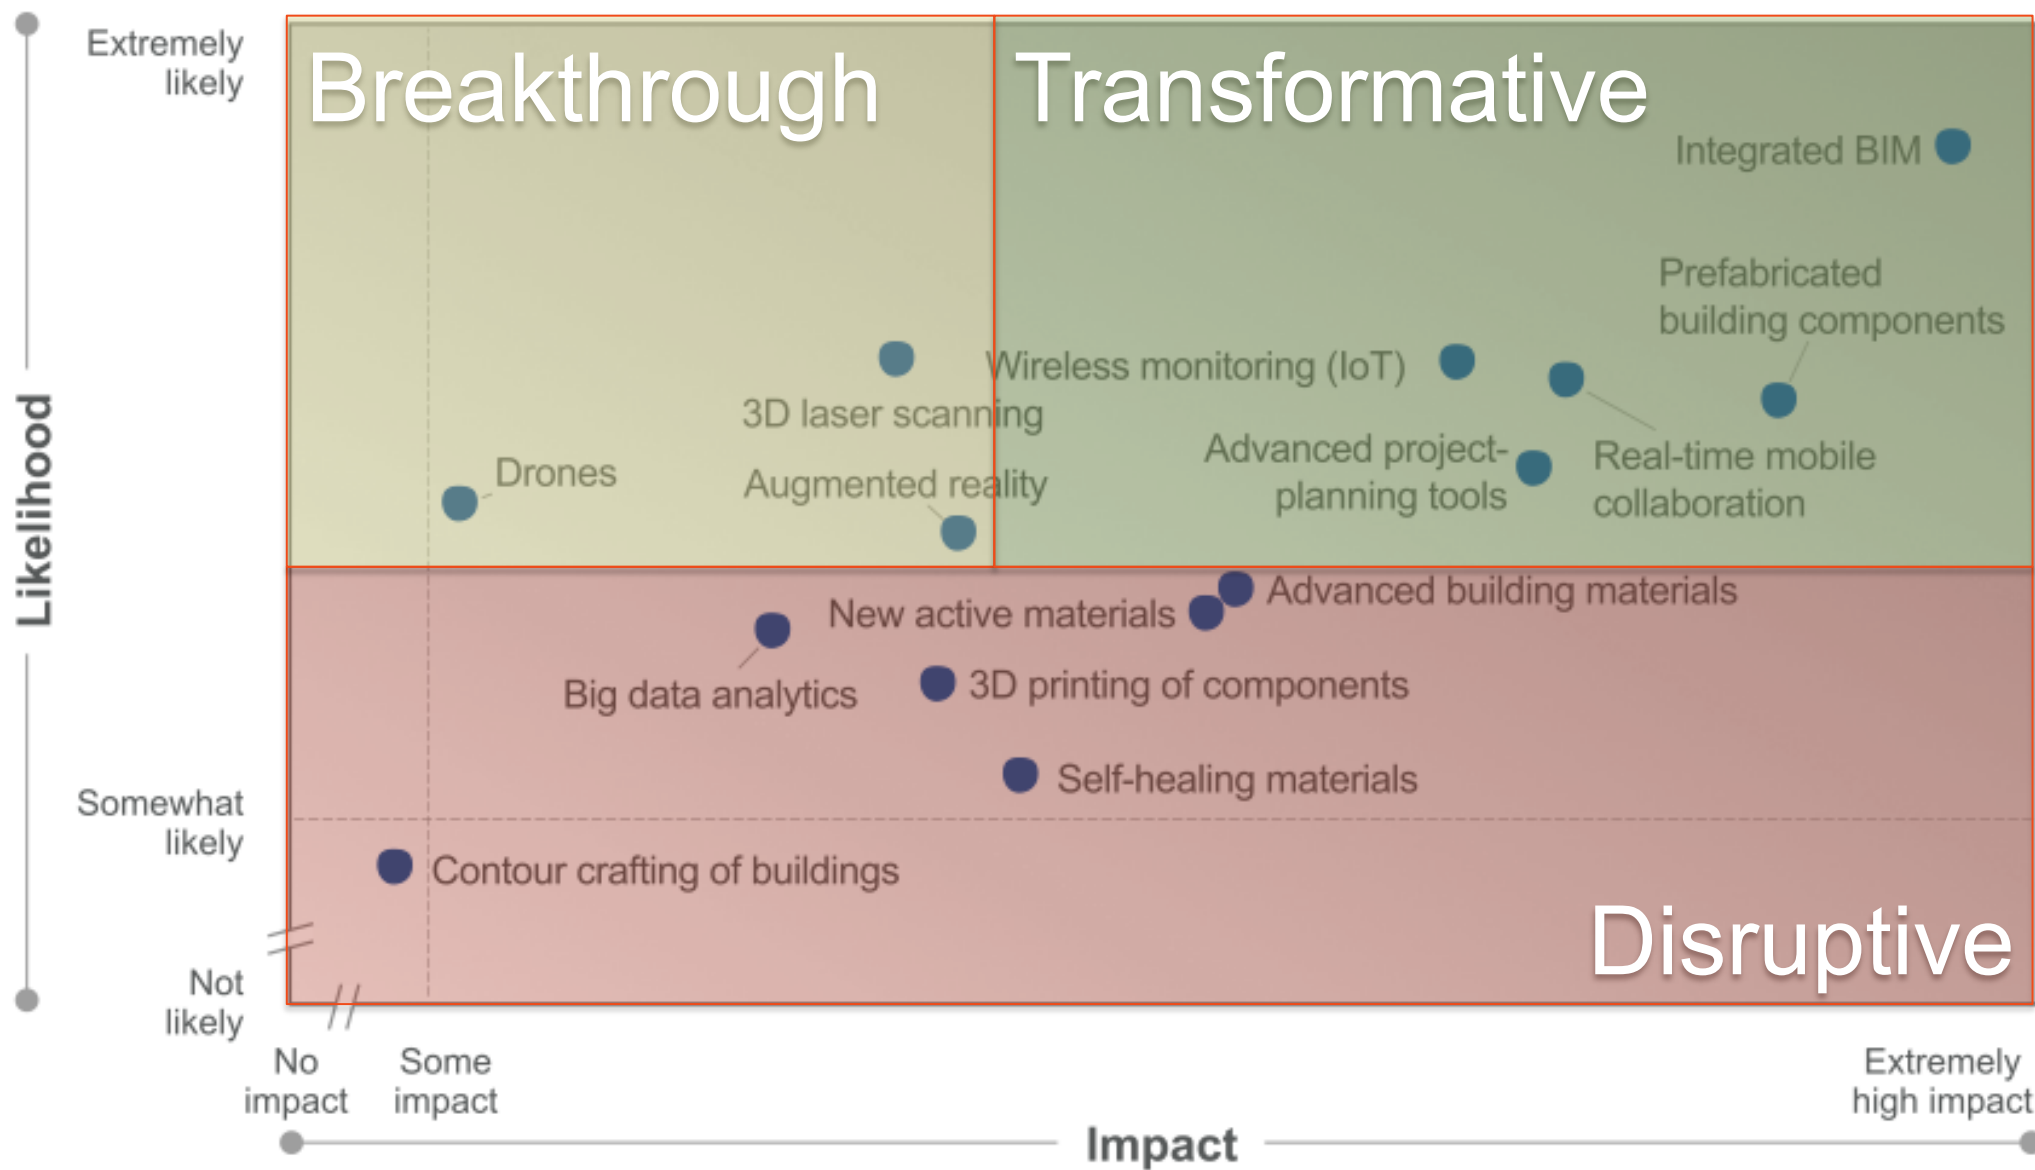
Extremely likely

Somewhat likely

Not likely

Likelihood

Breakthrough

Transformative

Integrated BIM

Prefabricated building components

Wireless monitoring (IoT)

3D laser scanning

Drones

Augmented reality

Advanced project-planning tools

Real-time mobile collaboration

Advanced building materials

New active materials

Big data analytics

3D printing of components

Self-healing materials

Contour crafting of buildings

Disruptive

No impact

Some impact

Extremely high impact

Impact